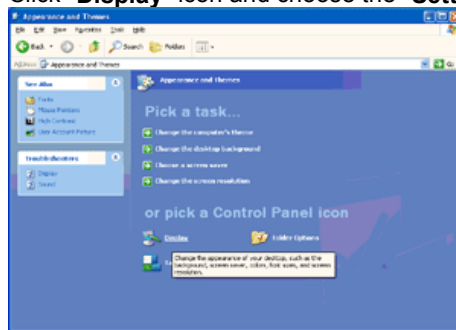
Click "Display" icon and choose the "Setti

Appearance and Themes

File Edit View Favorites Tools Help

Back Search Folders

Address Appearance and Themes

Go

See Also

Fonts

Mouse Pointers

High Contrast

User Account Picture

Troubleshooters

Display

Sound

Appearance and Themes

Pick a task...

Change the computer's theme

Change the desktop background

Choose a screen saver

Change the screen resolution

or pick a Control Panel icon

Display

Folder Options

Change the appearance of your desktop, such as the background, screen saver, colors, font sizes, and screen resolution.